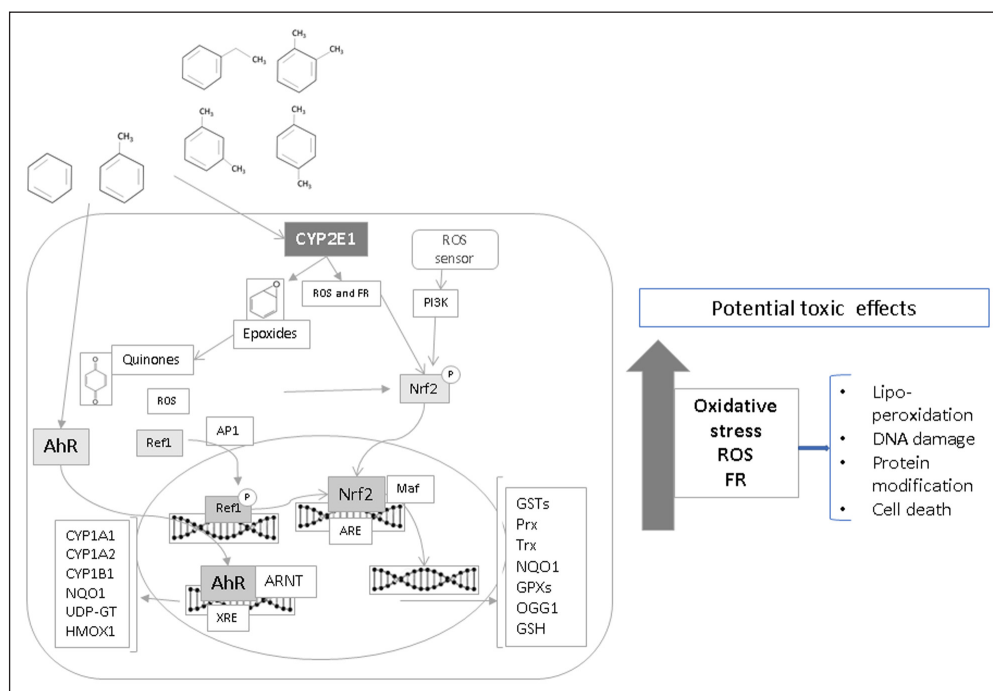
$CH_3$

$CH_3$

$CH_3$

$CH_3$

$CH_3$

$CH_3$

$CH_3$

$CH_3$

CYP2E1

ROS sensor

ROS and FR

PI3K

O

Epoxides

Quinones

O

O

ROS

Nrf2

P

AhR

Ref1

AP1

Ref1

P

Nrf2

Maf

ARE

CYP1A1
CYP1A2
CYP1B1
NQO1
UDP-GT
HMOX1

AhR

ARNT

XRE

GSTs
Prx
Trx
NQO1
GPXs
OGG1
GSH

Potential toxic effects

Oxidative stress
ROS
FR

- Lipoperoxidation
- DNA damage
- Protein modification
- Cell death